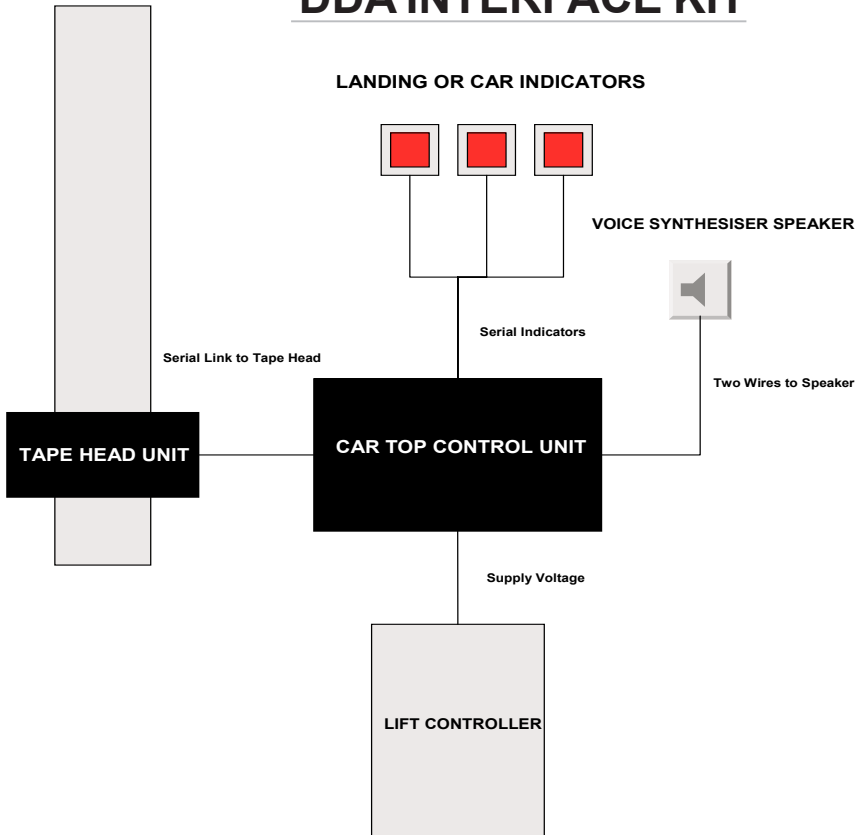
DDA INTERFACE KIT

LANDING OR CAR INDICATORS

VOICE SYNTHESISER SPEAKER

Serial Indicators

Serial Link to Tape Head

Two Wires to Speaker

TAPE HEAD UNIT

CAR TOP CONTROL UNIT

Supply Voltage

LIFT CONTROLLER